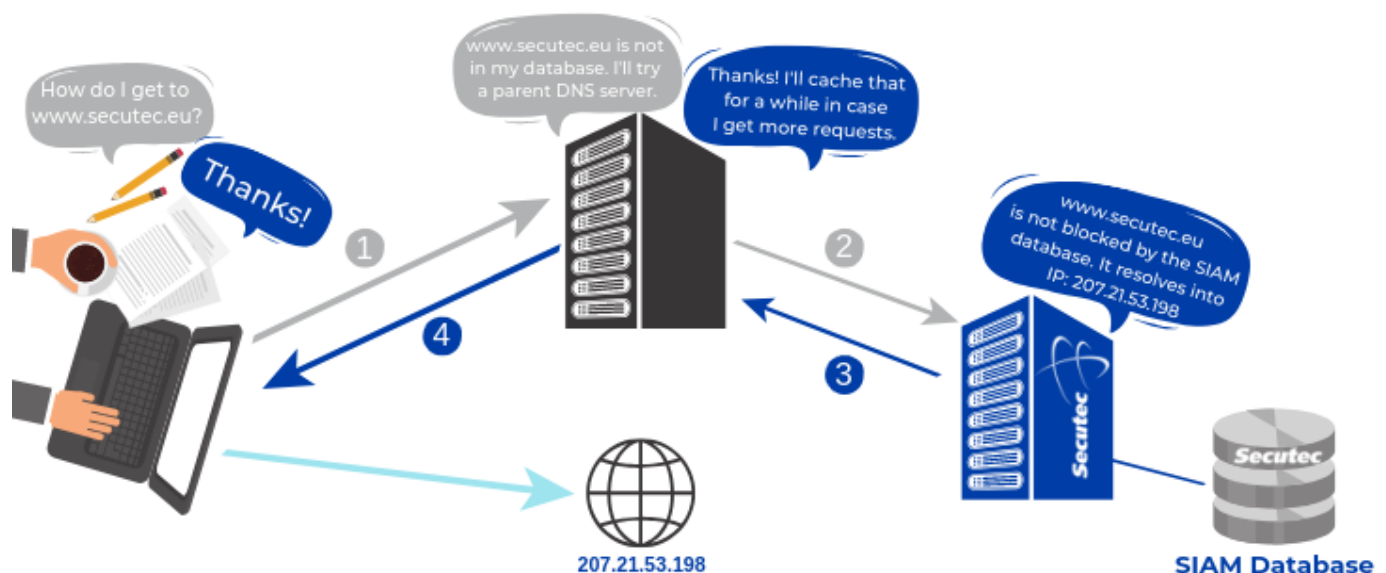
How do I get to www.secutec.eu?

Thanks!

www.secutec.eu is not in my database. I'll try a parent DNS server.

Thanks! I'll cache that for a while in case I get more requests.

www.secutec.eu is not blocked by the SIAM database. It resolves into IP: 207.21.53.198

1

2

3

4

Secutec

Secutec

207.21.53.198

SIAM Database